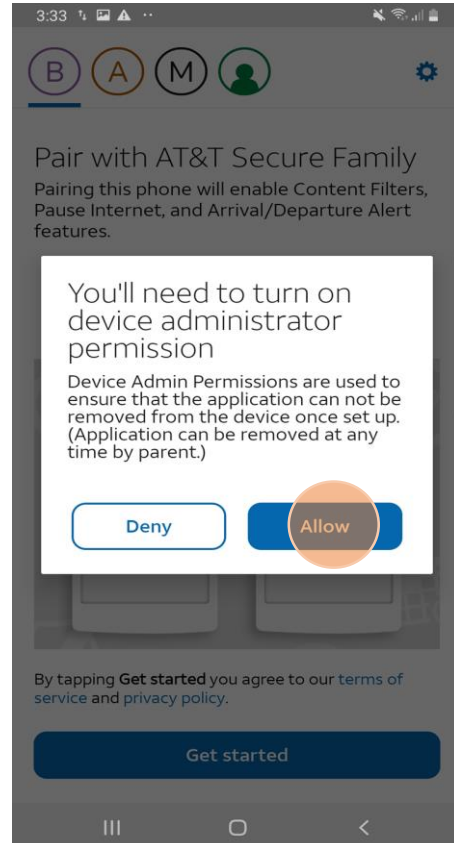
3:33

B A M

Pair with AT&T Secure Family

Pairing this phone will enable Content Filters, Pause Internet, and Arrival/Departure Alert features.

You'll need to turn on device administrator permission

Device Admin Permissions are used to ensure that the application can not be removed from the device once set up. (Application can be removed at any time by parent.)

Deny

Allow

By tapping Get started you agree to our terms of service and privacy policy.

Get started